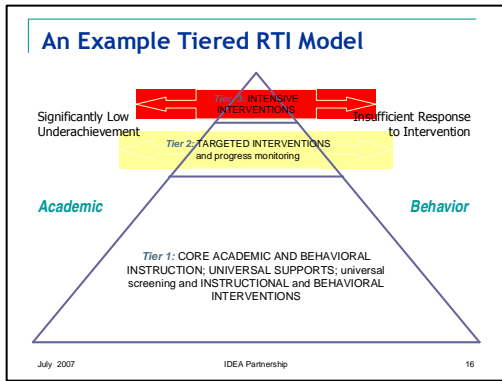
An Example Tiered RTI Model

Tier 3: INTENSIVE INTERVENTIONS

Significantly Low Underachievement

Insufficient Response to Intervention

Tier 2: TARGETED INTERVENTIONS and progress monitoring

Academic

Behavior

Tier 1: CORE ACADEMIC AND BEHAVIORAL INSTRUCTION; UNIVERSAL SUPPORTS; universal screening and INSTRUCTIONAL and BEHAVIORAL INTERVENTIONS

July 2007

IDEA Partnership

16